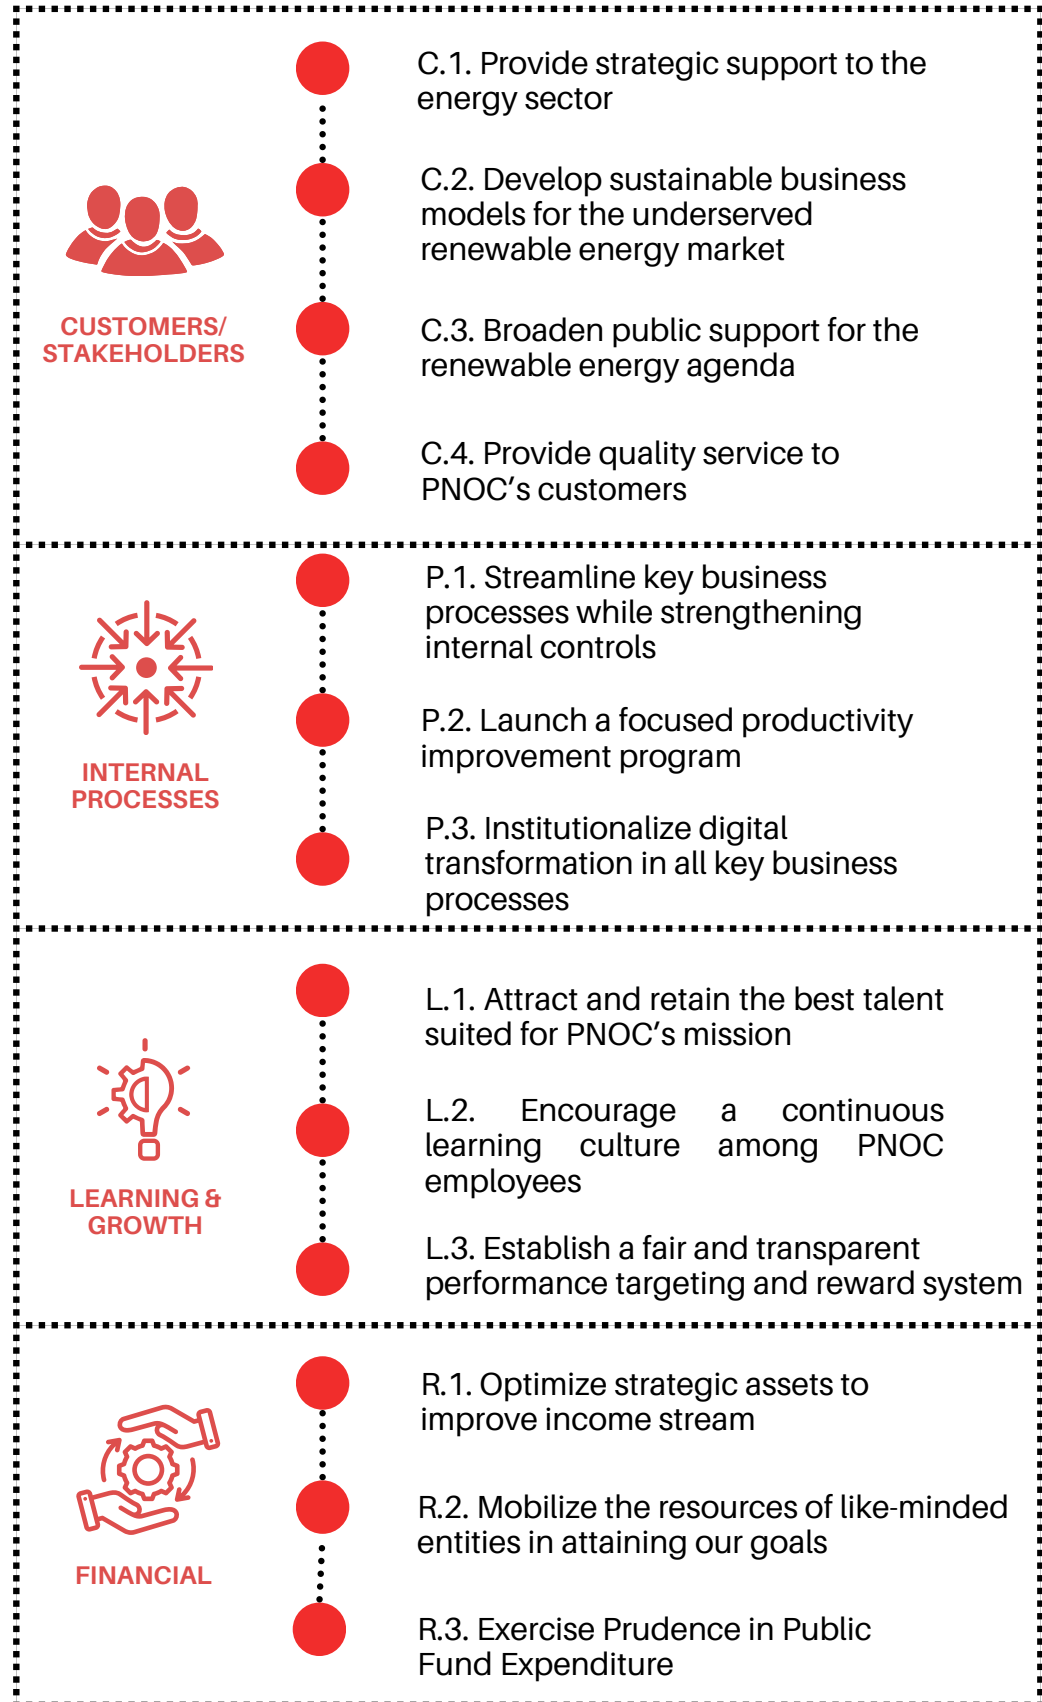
CUSTOMERS/ STAKEHOLDERS

C.1. Provide strategic support to the energy sector

C.2. Develop sustainable business models for the underserved renewable energy market

C.3. Broaden public support for the renewable energy agenda

C.4. Provide quality service to PNOC's customers

INTERNAL PROCESSES

P.1. Streamline key business processes while strengthening internal controls

P.2. Launch a focused productivity improvement program

P.3. Institutionalize digital transformation in all key business processes

LEARNING & GROWTH

L.1. Attract and retain the best talent suited for PNOC's mission

L.2. Encourage a continuous learning culture among PNOC employees

L.3. Establish a fair and transparent performance targeting and reward system

FINANCIAL

R.1. Optimize strategic assets to improve income stream

R.2. Mobilize the resources of like-minded entities in attaining our goals

R.3. Exercise Prudence in Public Fund Expenditure